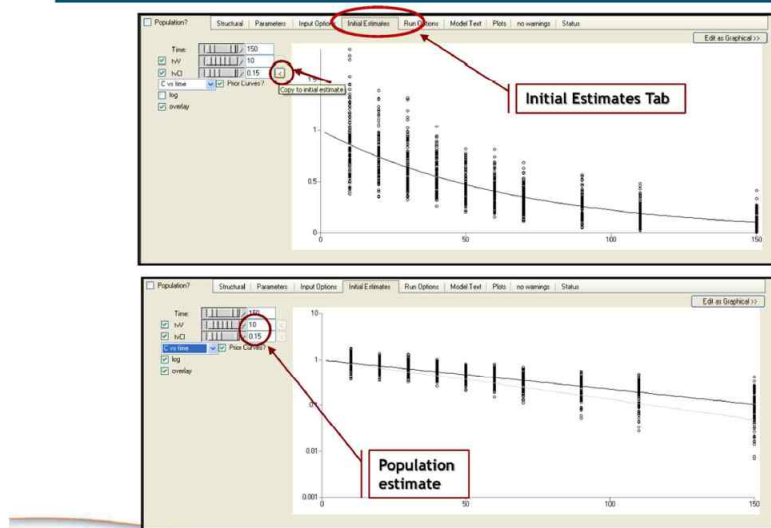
Population? Structural Parameters Input Options Initial Estimates Run Options Model Text Plots no warnings Status

Edit as Graphical >>

Time 150
tvV 10
tvCl 0.15
C vs time
Prior Curves?
Copy to initial estimate
log
overlay

Initial Estimates Tab

1
0.5
0
0 50 100 150

Population? Structural Parameters Input Options Initial Estimates Run Options Model Text Plots no warnings Status

Edit as Graphical >>

Time 150
tvV 10
tvCl 0.15
C vs time
Prior Curves?
log
overlay

10
1
0.1
0.01
0.001
0 50 100 150

Population estimate